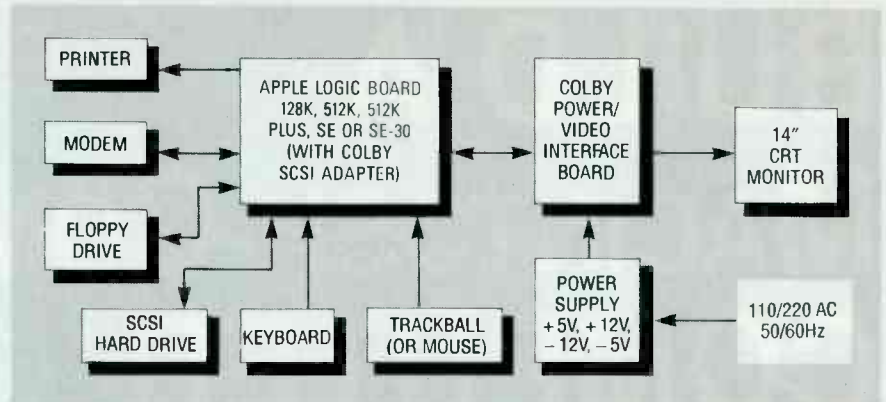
PRINTER

MODEM

FLOPPY DRIVE

APPLE LOGIC BOARD 128K, 512K, 512K PLUS, SE OR SE-30 (WITH COLBY SCSI ADAPTER)

COLBY POWER/ VIDEO INTERFACE BOARD

14" CRT MONITOR

SCSI HARD DRIVE

KEYBOARD

TRACKBALL (OR MOUSE)

POWER SUPPLY +5V, +12V, −12V, −5V

110/220 AC 50/60Hz